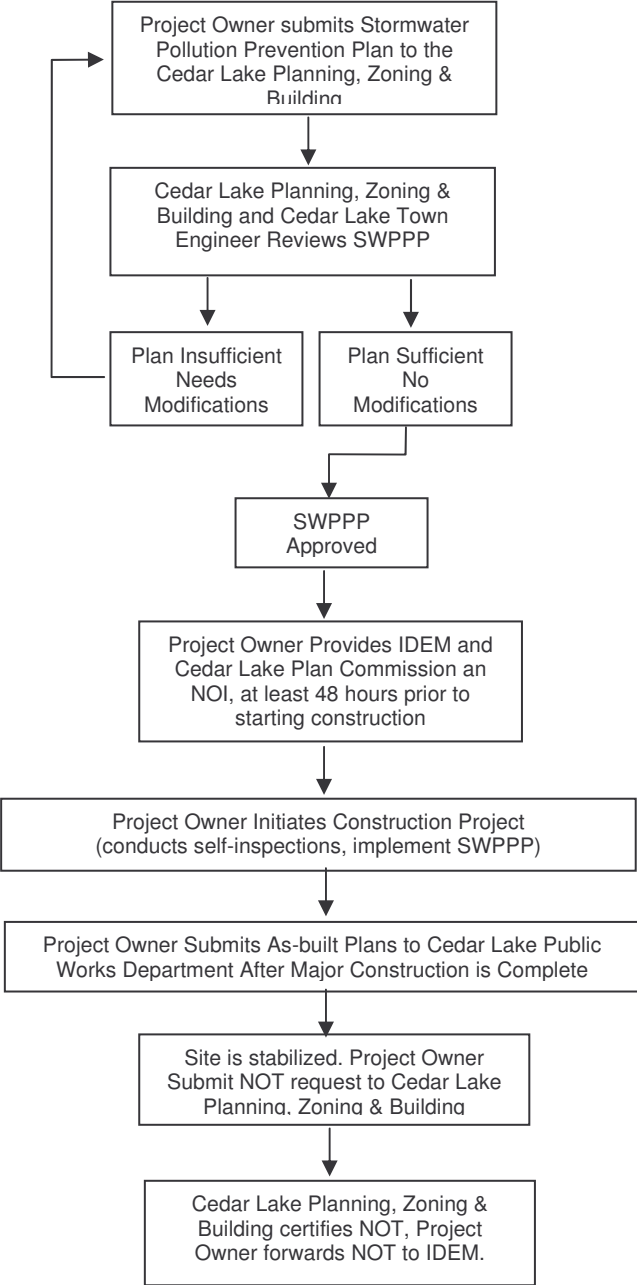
Project Owner submits Stormwater Pollution Prevention Plan to the Cedar Lake Planning, Zoning & Building

Cedar Lake Planning, Zoning & Building and Cedar Lake Town Engineer Reviews SWPPP

Plan Insufficient Needs Modifications

Plan Sufficient No Modifications

SWPPP Approved

Project Owner Provides IDEM and Cedar Lake Plan Commission an NOI, at least 48 hours prior to starting construction

Project Owner Initiates Construction Project (conducts self-inspections, implement SWPPP)

Project Owner Submits As-built Plans to Cedar Lake Public Works Department After Major Construction is Complete

Site is stabilized. Project Owner Submit NOT request to Cedar Lake Planning, Zoning & Building

Cedar Lake Planning, Zoning & Building certifies NOT, Project Owner forwards NOT to IDEM.